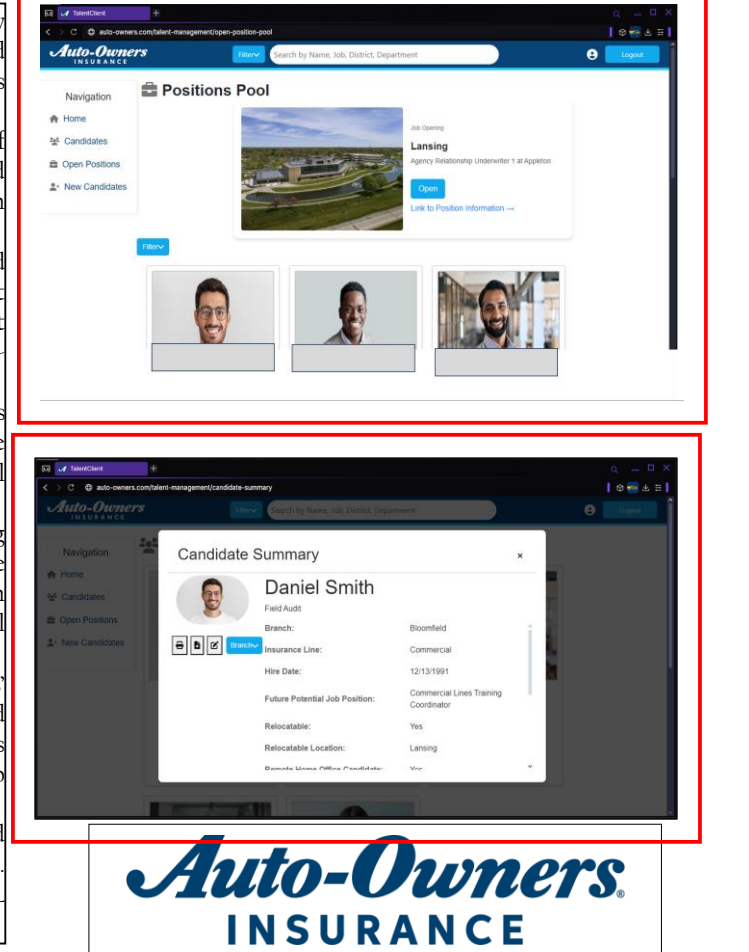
TalentClient

auto-owners.com/talent-management/open-position-pool

Auto-Owners INSURANCE

Filter

Search by Name, Job, District, Department

Logout

Navigation

Home

Candidates

Open Positions

New Candidates

Positions Pool

Job Opening

Lansing

Agency Relationship Underwriter 1 at Appleton

Open

Link to Position Information →

Filter

TalentClient

auto-owners.com/talent-management/candidate-summary

Auto-Owners INSURANCE

Filter

Search by Name, Job, District, Department

Logout

Navigation

Home

Candidates

Open Positions

New Candidates

Candidate Summary

×

Daniel Smith

Field Audit

Branch

| Branch: | Bloomfield |
|---|---|
| Insurance Line: | Commercial |
| Hire Date: | 12/13/1991 |
| Future Potential Job Position: | Commercial Lines Training Coordinator |
| Relocatable: | Yes |
| Relocatable Location: | Lansing |
| Remote Home Office Candidate: | Yes |

Auto-Owners® INSURANCE